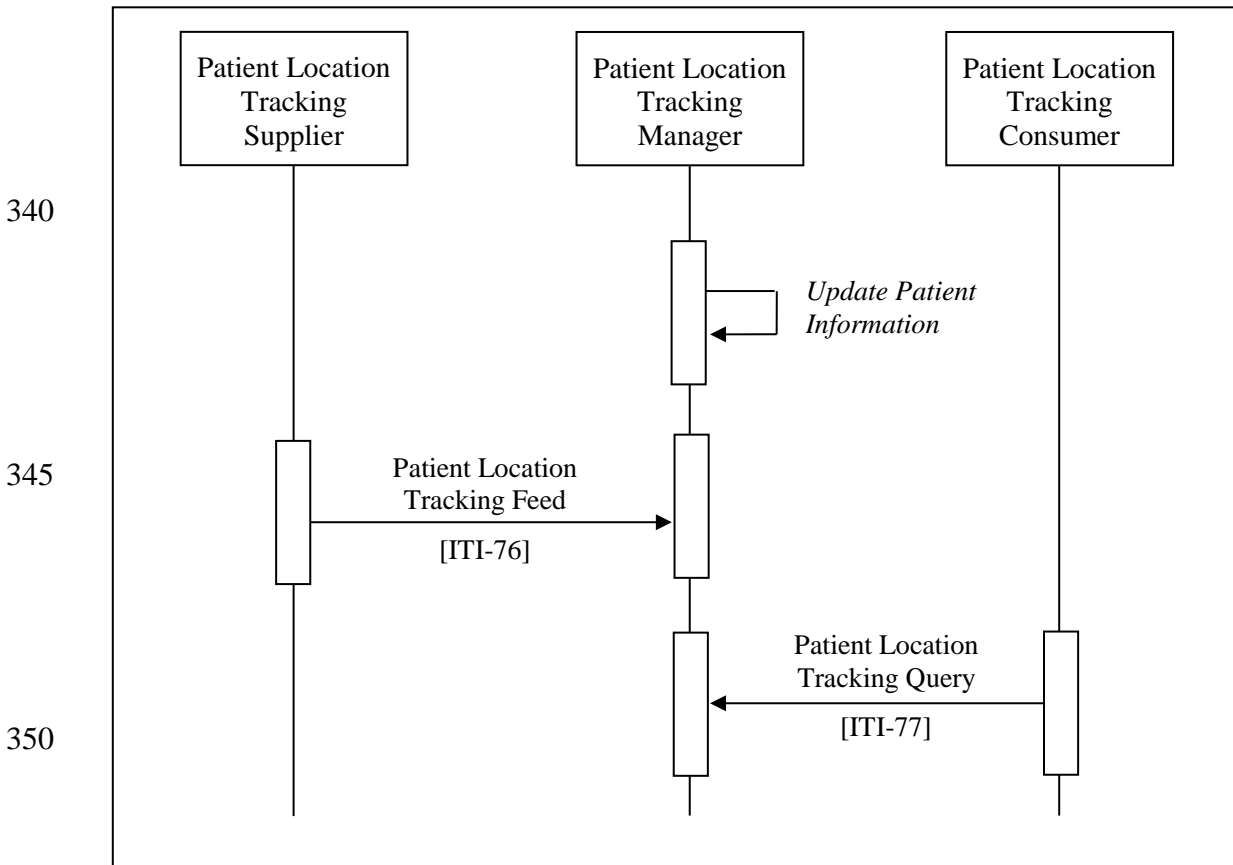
Patient Location Tracking Supplier

Patient Location Tracking Manager

Patient Location Tracking Consumer

340

*Update Patient Information*

345

Patient Location Tracking Feed

[ITI-76]

Patient Location Tracking Query

[ITI-77]

350